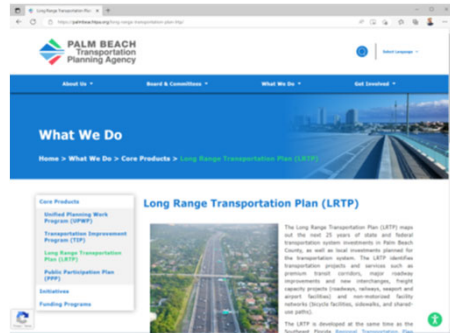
Long Range Transportation Plan

https://palmbeachtpa.org/long-range-transportation-plan-lrtp/

PALM BEACH Transportation Planning Agency

Select Language

About Us
Board & Committees
What We Do
Get Involved

What We Do

Home > What We Do > Core Products > Long Range Transportation Plan (LRTP)

Core Products
Unified Planning Work Program (UPWP)
Transportation Improvement Program (TIP)
Long Range Transportation Plan (LRTP)
Public Participation Plan (PPP)
Initiatives
Funding Programs

Long Range Transportation Plan (LRTP)

The Long Range Transportation Plan (LRTP) maps out the next 25 years of state and federal transportation system investments in Palm Beach County, as well as local investments planned for the transportation system. The LRTP identifies transportation projects and services such as premium transit corridors, major roadway improvements and new interchanges, freight capacity projects (roadways, railways, seaport and airport facilities) and non-motorized facility networks (bicycle facilities, sidewalks, and shared-use paths).

The LRTP is developed at the same time as the Southeast Florida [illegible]